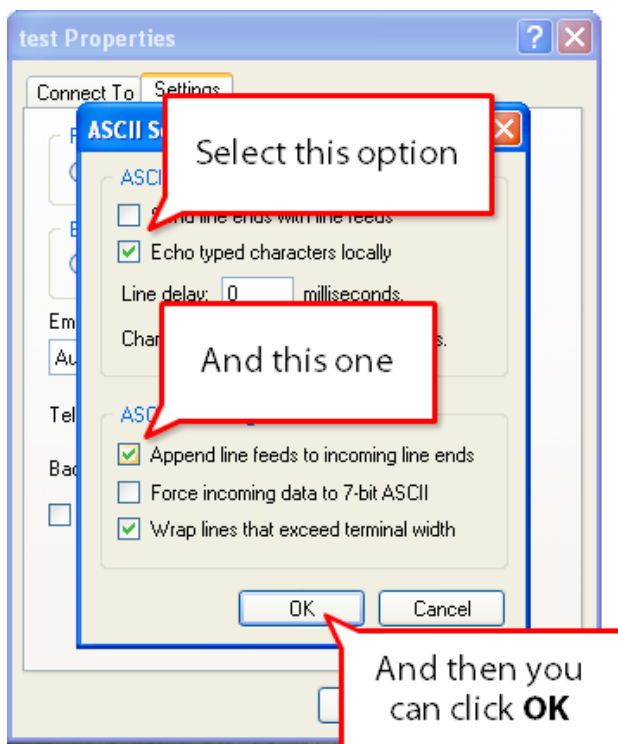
test Properties

Connect To Settings

ASCII S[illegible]

Select this option

ASCI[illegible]

S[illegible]nd line ends with line feeds

Echo typed characters locally

Line delay: 0 milliseconds.

Char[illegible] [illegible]s.

And this one

Em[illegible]

Au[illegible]

Tel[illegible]

Bac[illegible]

ASC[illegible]

Append line feeds to incoming line ends

Force incoming data to 7-bit ASCII

Wrap lines that exceed terminal width

OK

Cancel

And then you can click **OK**